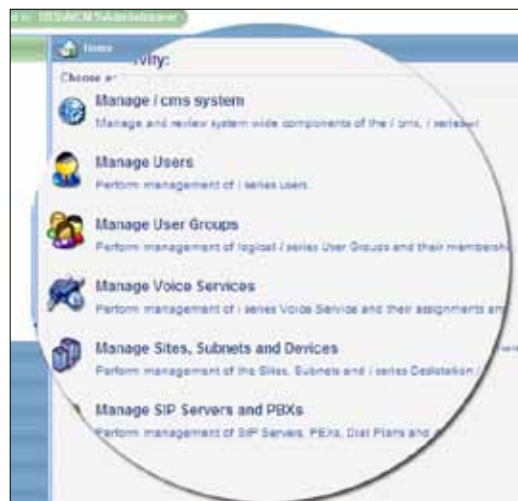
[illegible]

Home

Choose a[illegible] vity:

Manage i cms system

Manage and review system wide components of the i cms, i series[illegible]

Manage Users

Perform management of i series users

Manage User Groups

Perform management of logical i series User Groups and their membersh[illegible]

Manage Voice Services

Perform management of i series Voice Service and their assignments a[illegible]

Manage Sites, Subnets and Devices

Perform management of the Sites, Subnets and i series Deskstation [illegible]

Manage SIP Servers and PBXs

Perform management of SIP Servers, PBXs, Dial Plans and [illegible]